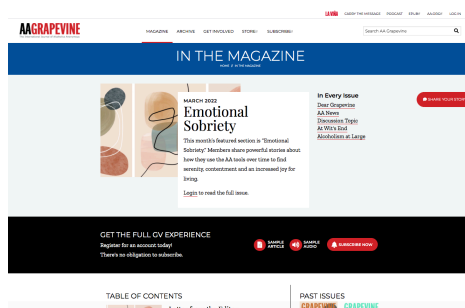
LA VIÑA CARRY THE MESSAGE PODCAST EPUB AA.ORG LOG IN

AAGRAPEVINE

MAGAZINE ARCHIVE GET INVOLVED STORE SUBSCRIBE

Search AA Grapevine

IN THE MAGAZINE

HOME // IN THE MAGAZINE

MARCH 2022

Emotional Sobriety

This month's featured section is "Emotional Sobriety". Members share powerful stories about how they use the AA tools over time to find serenity, contentment and an increased joy for living.

Login to read the full issue.

In Every Issue

Dear Grapevine

AA News

Discussion Topic

At Wit's End

Alcoholism at Large

SHARE YOUR STORY

GET THE FULL GV EXPERIENCE

Register for an account today!

There's no obligation to subscribe.

SAMPLE ARTICLE

SAMPLE AUDIO

SUBSCRIBE NOW

TABLE OF CONTENTS

PAST ISSUES

GRAPEVINE GRAPEVINE